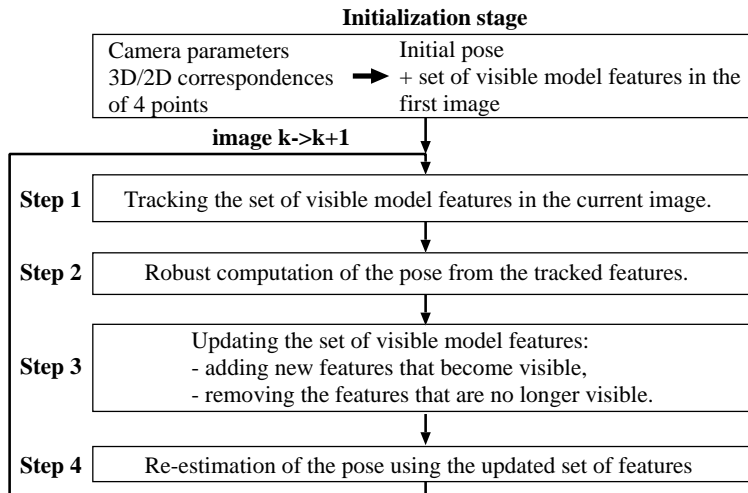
**Initialization stage**

Camera parameters
3D/2D correspondences of 4 points

Initial pose
+ set of visible model features in the first image

**image k->k+1**

**Step 1** Tracking the set of visible model features in the current image.

**Step 2** Robust computation of the pose from the tracked features.

**Step 3** Updating the set of visible model features:
- adding new features that become visible,
- removing the features that are no longer visible.

**Step 4** Re-estimation of the pose using the updated set of features